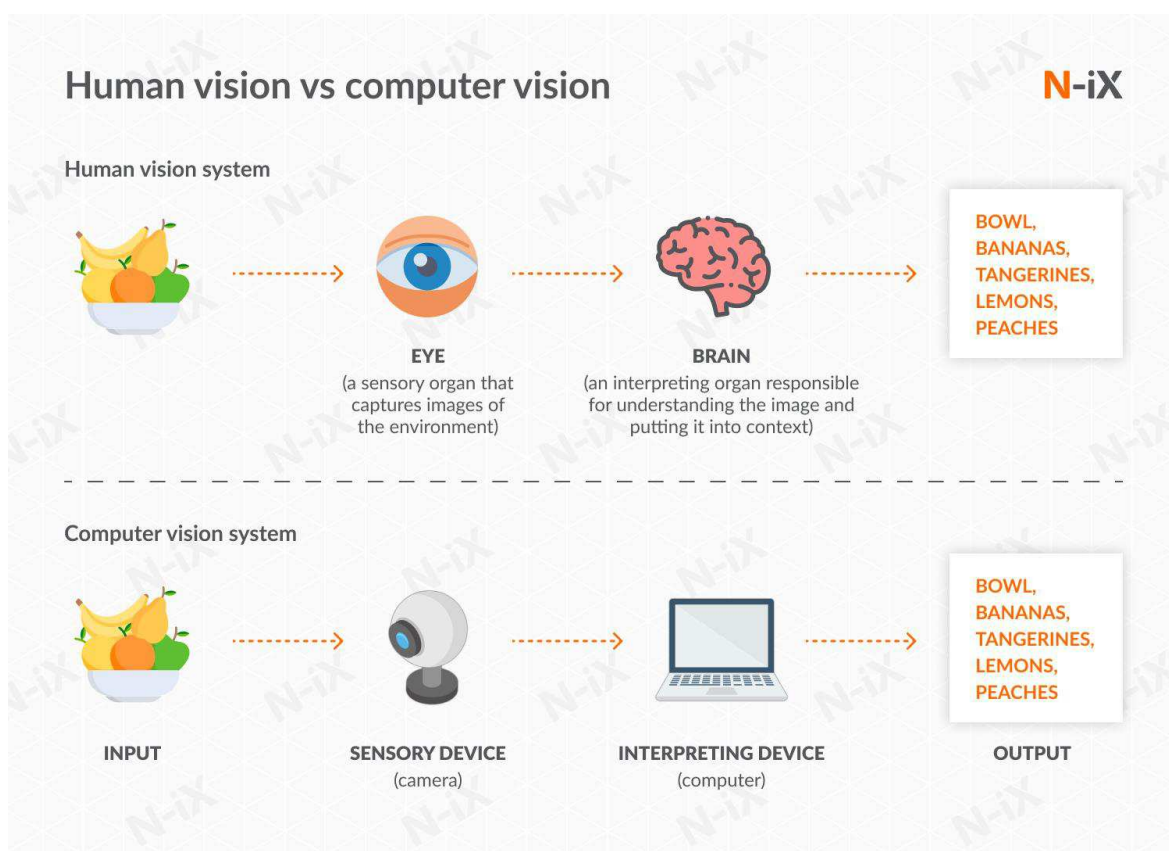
Human vision vs computer vision

N-iX

Human vision system

EYE
(a sensory organ that captures images of the environment)

BRAIN
(an interpreting organ responsible for understanding the image and putting it into context)

BOWL,
BANANAS,
TANGERINES,
LEMONS,
PEACHES

Computer vision system

BOWL,
BANANAS,
TANGERINES,
LEMONS,
PEACHES

INPUT

SENSORY DEVICE
(camera)

INTERPRETING DEVICE
(computer)

OUTPUT